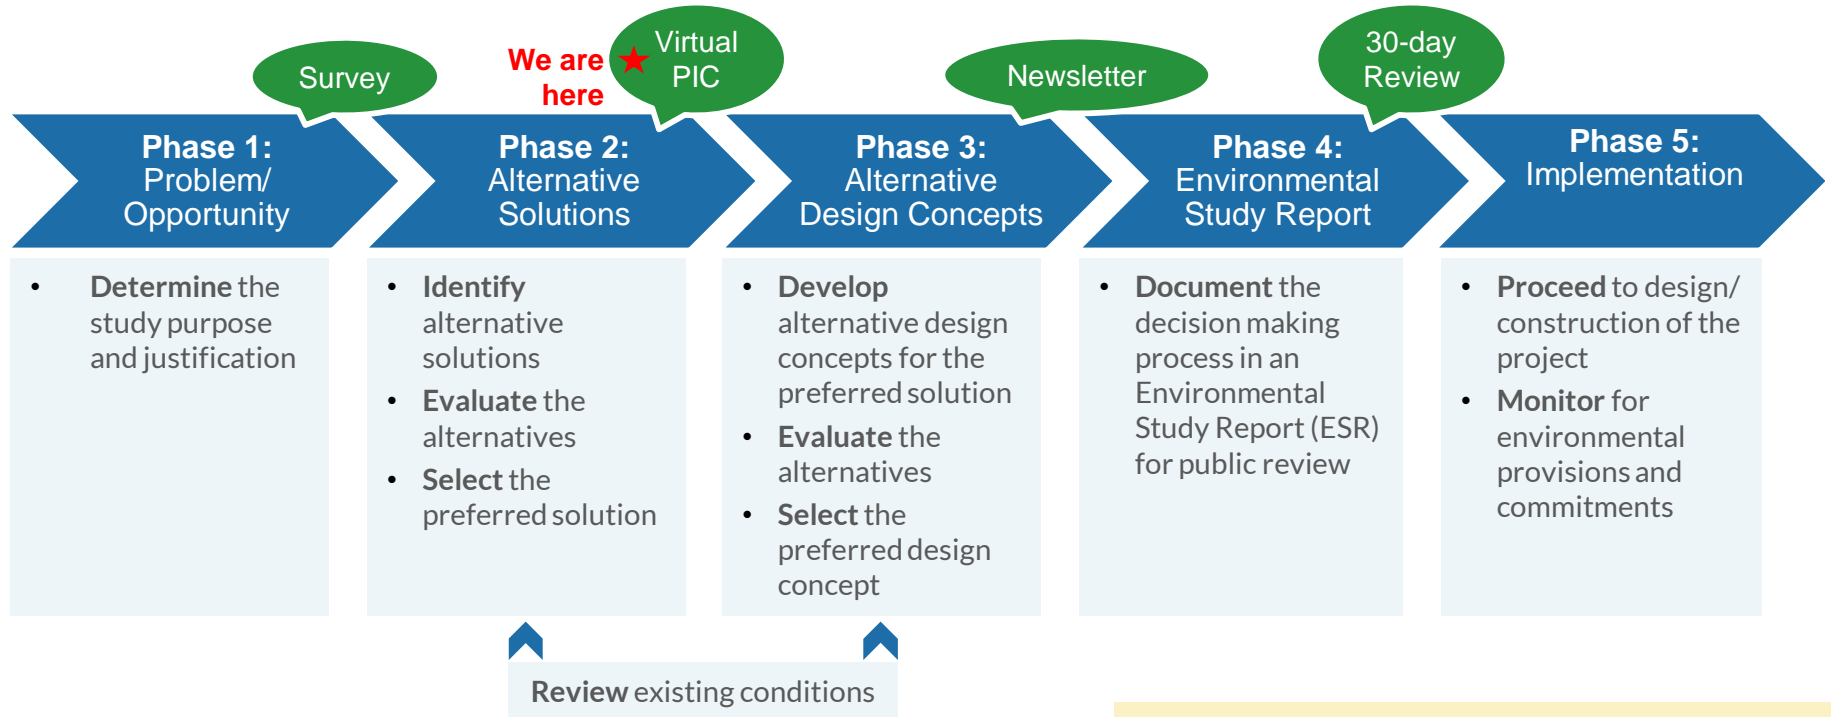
Survey

We are here

Virtual PIC

Newsletter

30-day Review

Phase 1: Problem/ Opportunity

Phase 2: Alternative Solutions

Phase 3: Alternative Design Concepts

Phase 4: Environmental Study Report

Phase 5: Implementation

• Determine the study purpose and justification

• Identify alternative solutions
• Evaluate the alternatives
• Select the preferred solution

• Develop alternative design concepts for the preferred solution
• Evaluate the alternatives
• Select the preferred design concept

• Document the decision making process in an Environmental Study Report (ESR) for public review

• Proceed to design/ construction of the project
• Monitor for environmental provisions and commitments

Review existing conditions